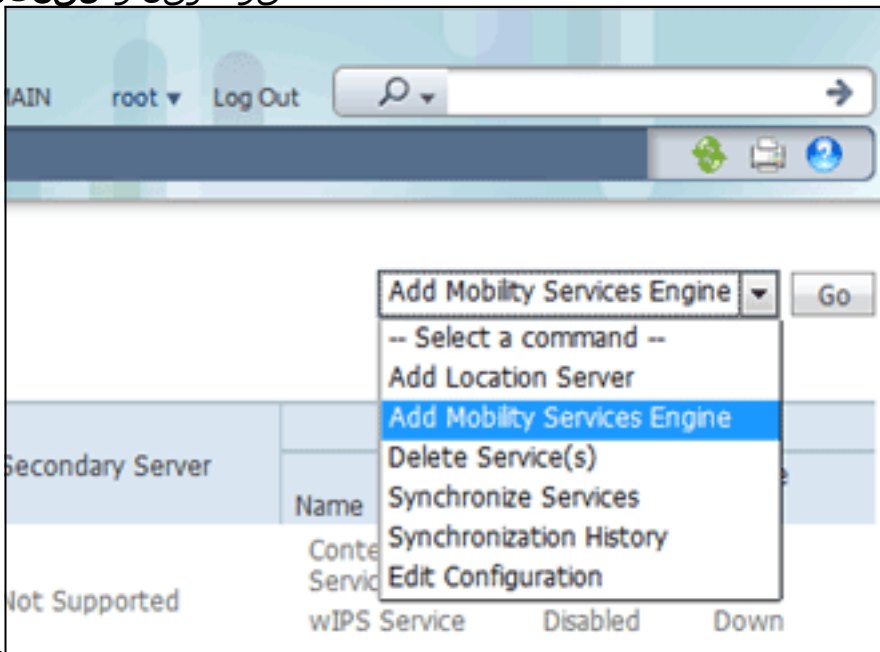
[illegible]

IAIN root ▾ Log Out

Add Mobility Services Engine

Go

-- Select a command --
Add Location Server
Add Mobility Services Engine
Delete Service(s)
Synchronize Services
Synchronization History
Edit Configuration

Secondary Server

Name

Conte
Servic

Not Supported

wIPS Service Disabled Down